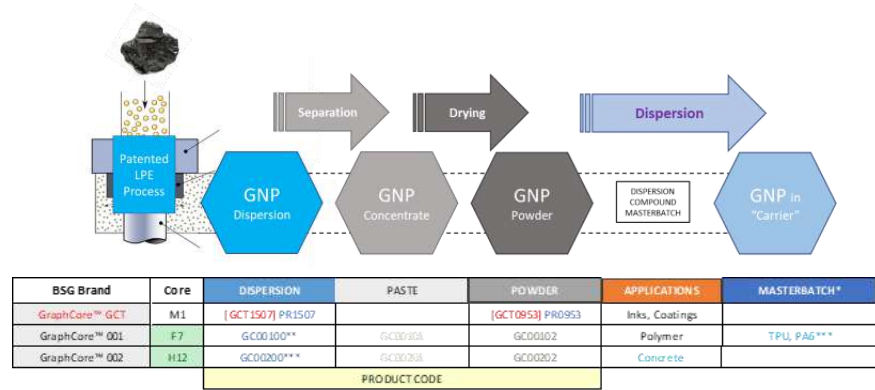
Patented LPE Process

Separation

Drying

Dispersion

GNP Dispersion

GNP Concentrate

GNP Powder

DISPERSION COMPOUND MASTERBATCH

GNP in "Carrier"

| BSG Brand | Core | DISPERSION | PASTE | POWDER | APPLICATIONS | MASTERBATCH* |
|---|---|---|---|---|---|---|
| GraphCore™ GCT | M1 | [GCT1507] PR1507 | | [GCT0953] PR0953 | Inks, Coatings | |
| GraphCore™ 001 | F7 | GC00100** | GC00101 | GC00102 | Polymer | TPU, PA6*** |
| GraphCore™ 002 | H12 | GC00200*** | GC00201 | GC00202 | Concrete | |

PRODUCT CODE